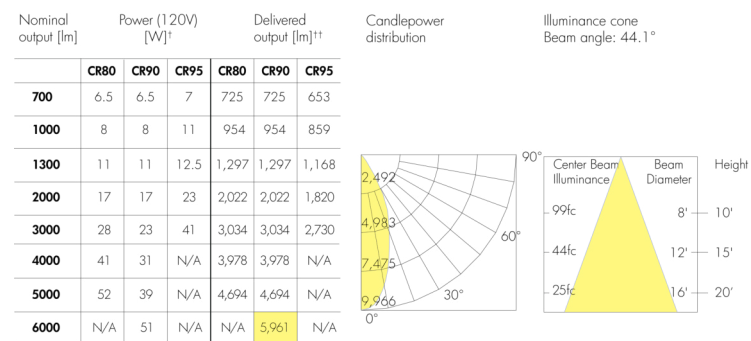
| Nominal output [lm] | Power (120V) [W]† | | | Delivered output [lm]†† | | |
|---|---|---|---|---|---|---|
| | CR80 | CR90 | CR95 | CR80 | CR90 | CR95 |
| 700 | 6.5 | 6.5 | 7 | 725 | 725 | 653 |
| 1000 | 8 | 8 | 11 | 954 | 954 | 859 |
| 1300 | 11 | 11 | 12.5 | 1,297 | 1,297 | 1,168 |
| 2000 | 17 | 17 | 23 | 2,022 | 2,022 | 1,820 |
| 3000 | 28 | 23 | 41 | 3,034 | 3,034 | 2,730 |
| 4000 | 41 | 31 | N/A | 3,978 | 3,978 | N/A |
| 5000 | 52 | 39 | N/A | 4,694 | 4,694 | N/A |
| 6000 | N/A | 51 | N/A | N/A | 5,961 | N/A |

Candlepower distribution

90°
2,492
4,983
60°
7,475
9,966
30°
0°

Illuminance cone
Beam angle: 44.1°

Center Beam Illuminance
Beam Diameter
Height

99fc 8' 10'
44fc 12' 15'
25fc 16' 20'